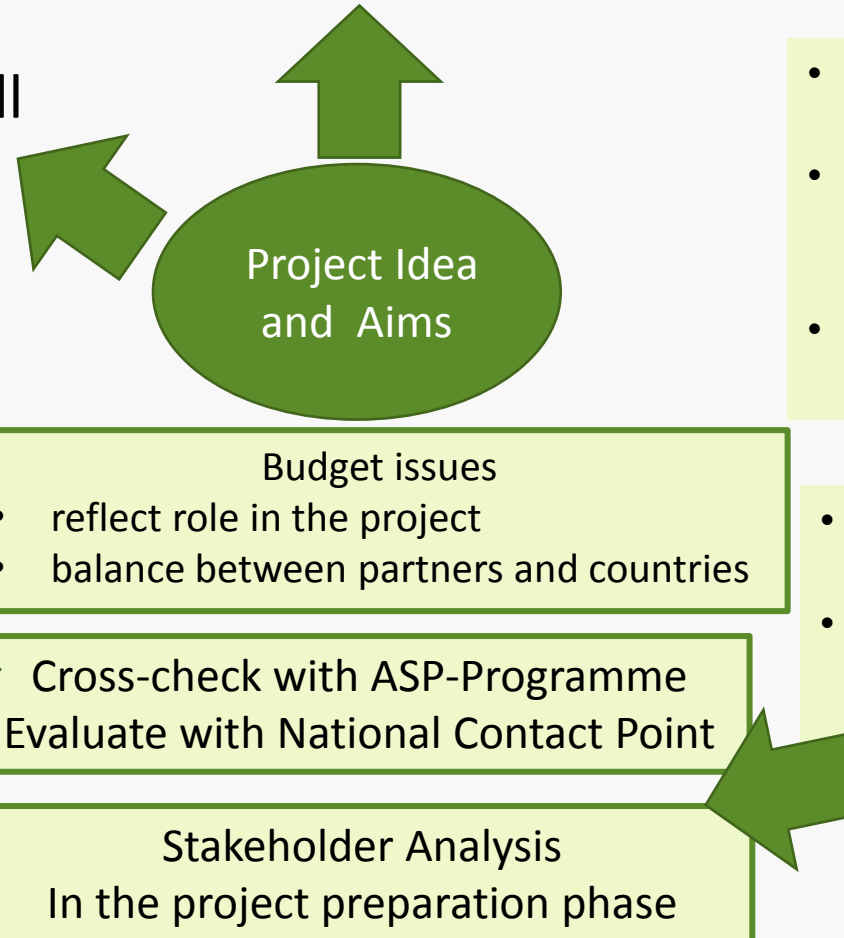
ll

Project Idea and Aims

Budget issues
- reflect role in the project
- balance between partners and countries

Cross-check with ASP-Programme
Evaluate with National Contact Point

Stakeholder Analysis
In the project preparation phase